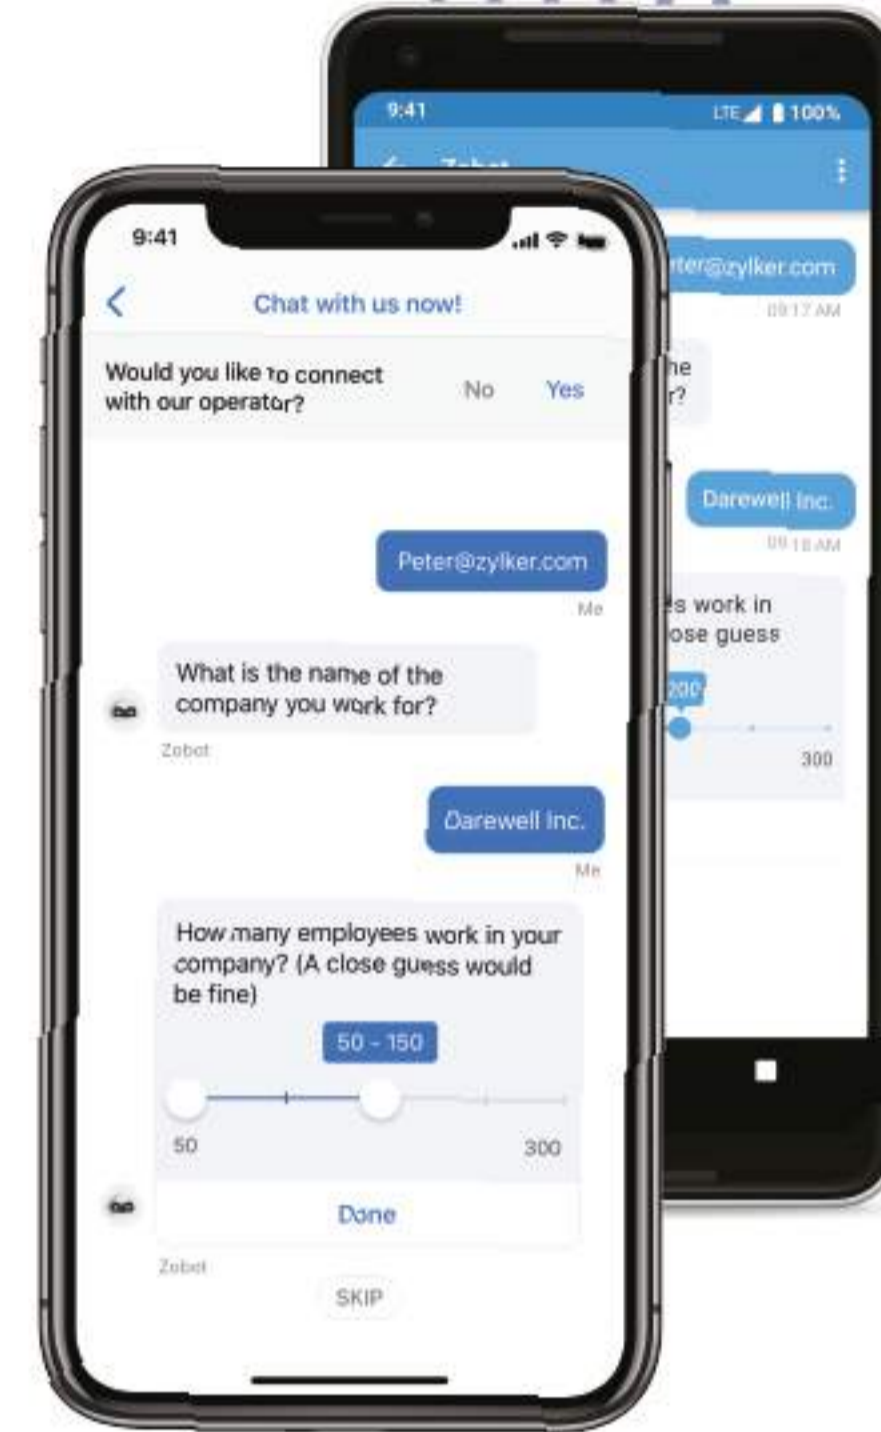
9:41

LTE 100%

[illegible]

eter@zylker.com

09:17 AM

he
r?

Darewell Inc.

09:18 AM

s work in
ose guess

200

300

9:41

Chat with us now!

Would you like to connect with our operator?

No

Yes

Peter@zylker.com

Me

What is the name of the company you work for?

Zobot

Darewell Inc.

Me

How many employees work in your company? (A close guess would be fine)

50 - 150

50

300

Done

Zobot

SKIP